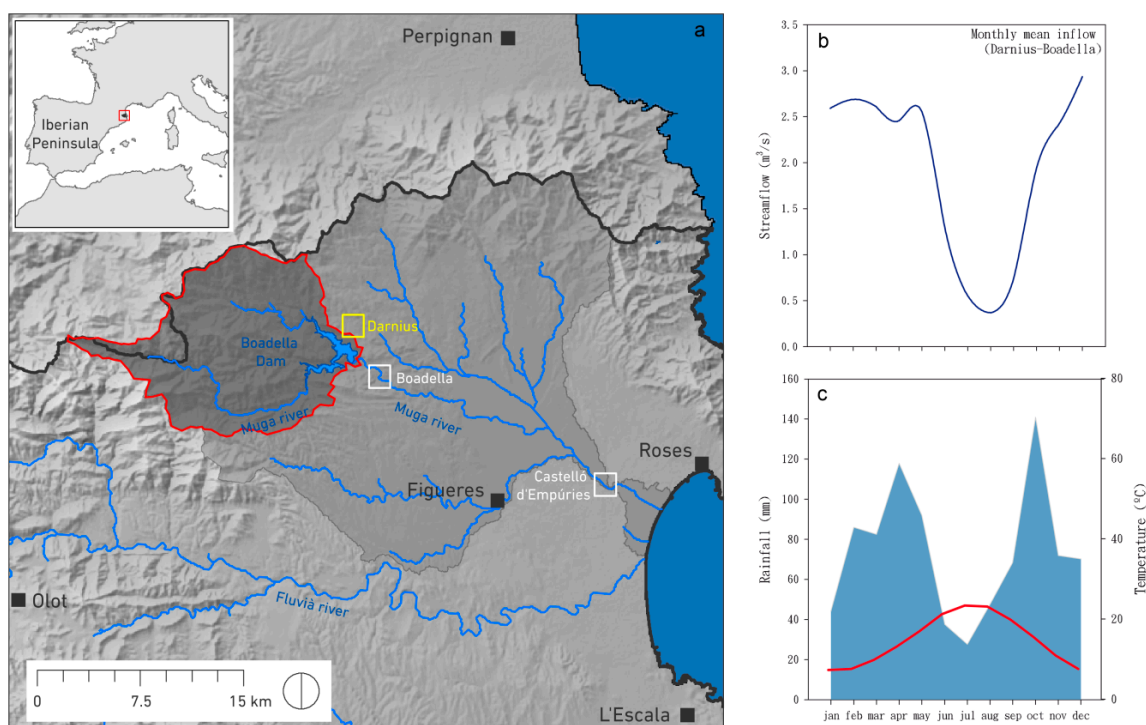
a

Iberian Peninsula

Perpignan

Darnius

Boadella Dam

Boadella

Muga river

Muga river

Roses

Castelló d'Empúries

Figueres

Olot

Fluvià river

L'Escala

0 7.5 15 km

b

Monthly mean inflow (Darnius-Boadella)

Streamflow ($m^3/s$)

3.5
3.0
2.5
2.0
1.5
1.0
0.5
0.0

c

Rainfall (mm)

160
140
120
100
80
60
40
20
0

Temperature (°C)

80
60
40
20
0

jan feb mar apr may jun jul aug sep oct nov dec